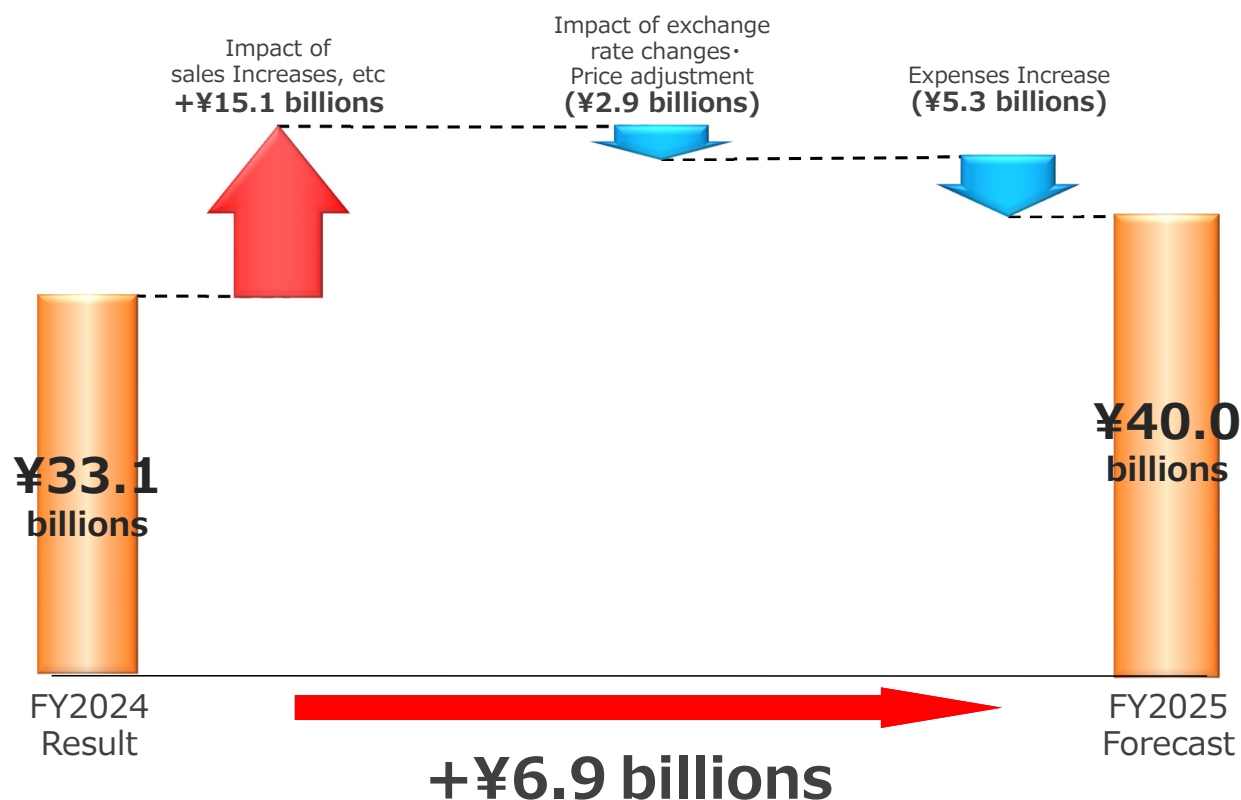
Impact of sales Increases, etc
+¥15.1 billions

Impact of exchange rate changes・ Price adjustment
(¥2.9 billions)

Expenses Increase
(¥5.3 billions)

¥33.1 billions

¥40.0 billions

FY2024 Result

FY2025 Forecast

+¥6.9 billions